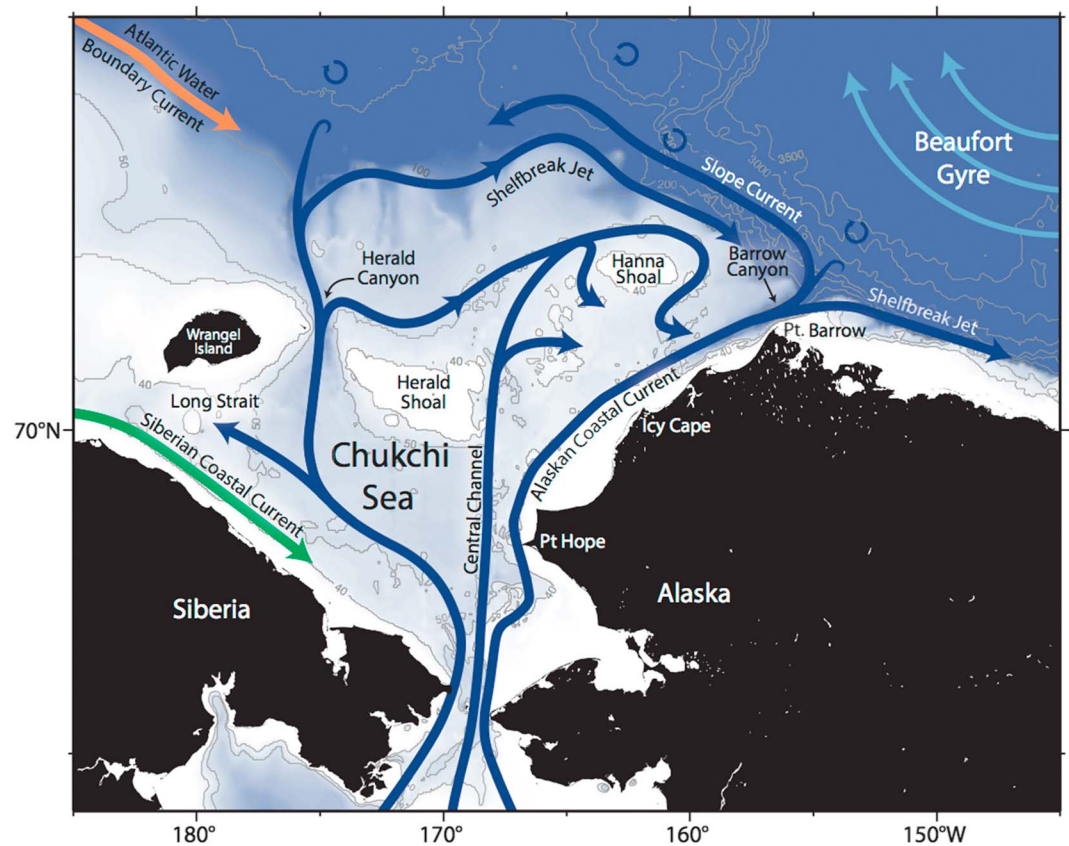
Atlantic Water Boundary Current

Beaufort Gyre

Slope Current

3000

3500

200

100

50

Shelfbreak Jet

Herald Canyon

Hanna Shoal

40

Barrow Canyon

Shelfbreak Jet

Pt. Barrow

Wrangel Island

40

Herald Shoal

40

Long Strait

70°N

Siberian Coastal Current

Chukchi Sea

Central Channel

Alaskan Coastal Current

Icy Cape

Pt Hope

Siberia

40

Alaska

180°

170°

160°

150°W